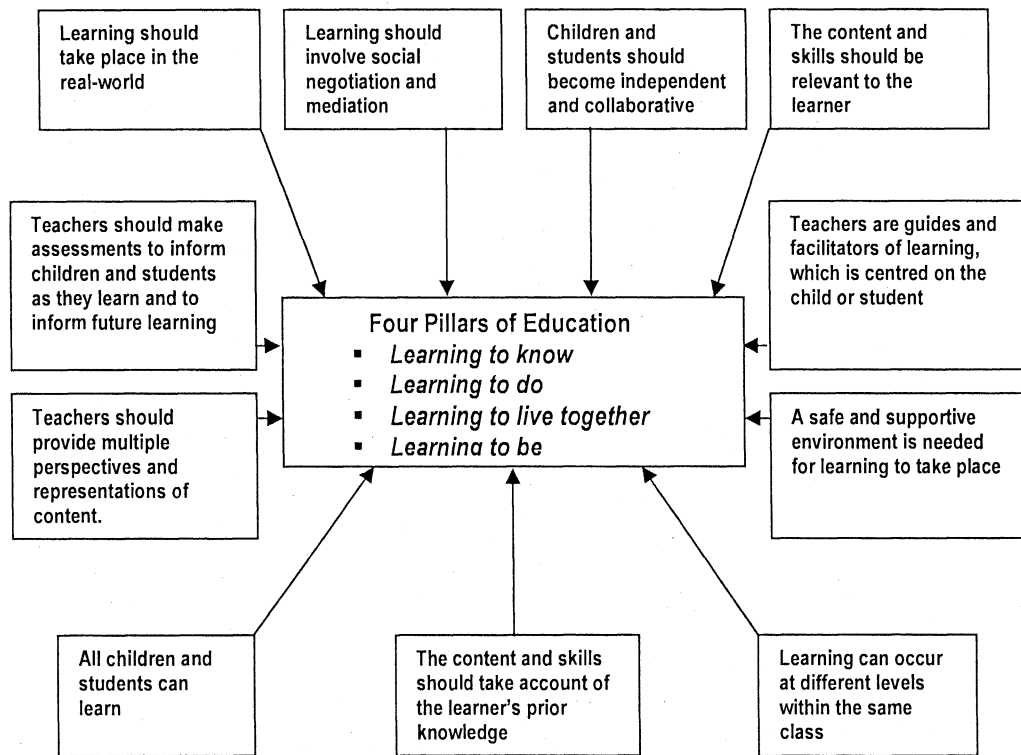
Learning should take place in the real-world

Learning should involve social negotiation and mediation

Children and students should become independent and collaborative

The content and skills should be relevant to the learner

Teachers should make assessments to inform children and students as they learn and to inform future learning

Four Pillars of Education
- Learning to know
- Learning to do
- Learning to live together
- Learning to be

Teachers are guides and facilitators of learning, which is centred on the child or student

Teachers should provide multiple perspectives and representations of content.

A safe and supportive environment is needed for learning to take place

All children and students can learn

The content and skills should take account of the learner's prior knowledge

Learning can occur at different levels within the same class